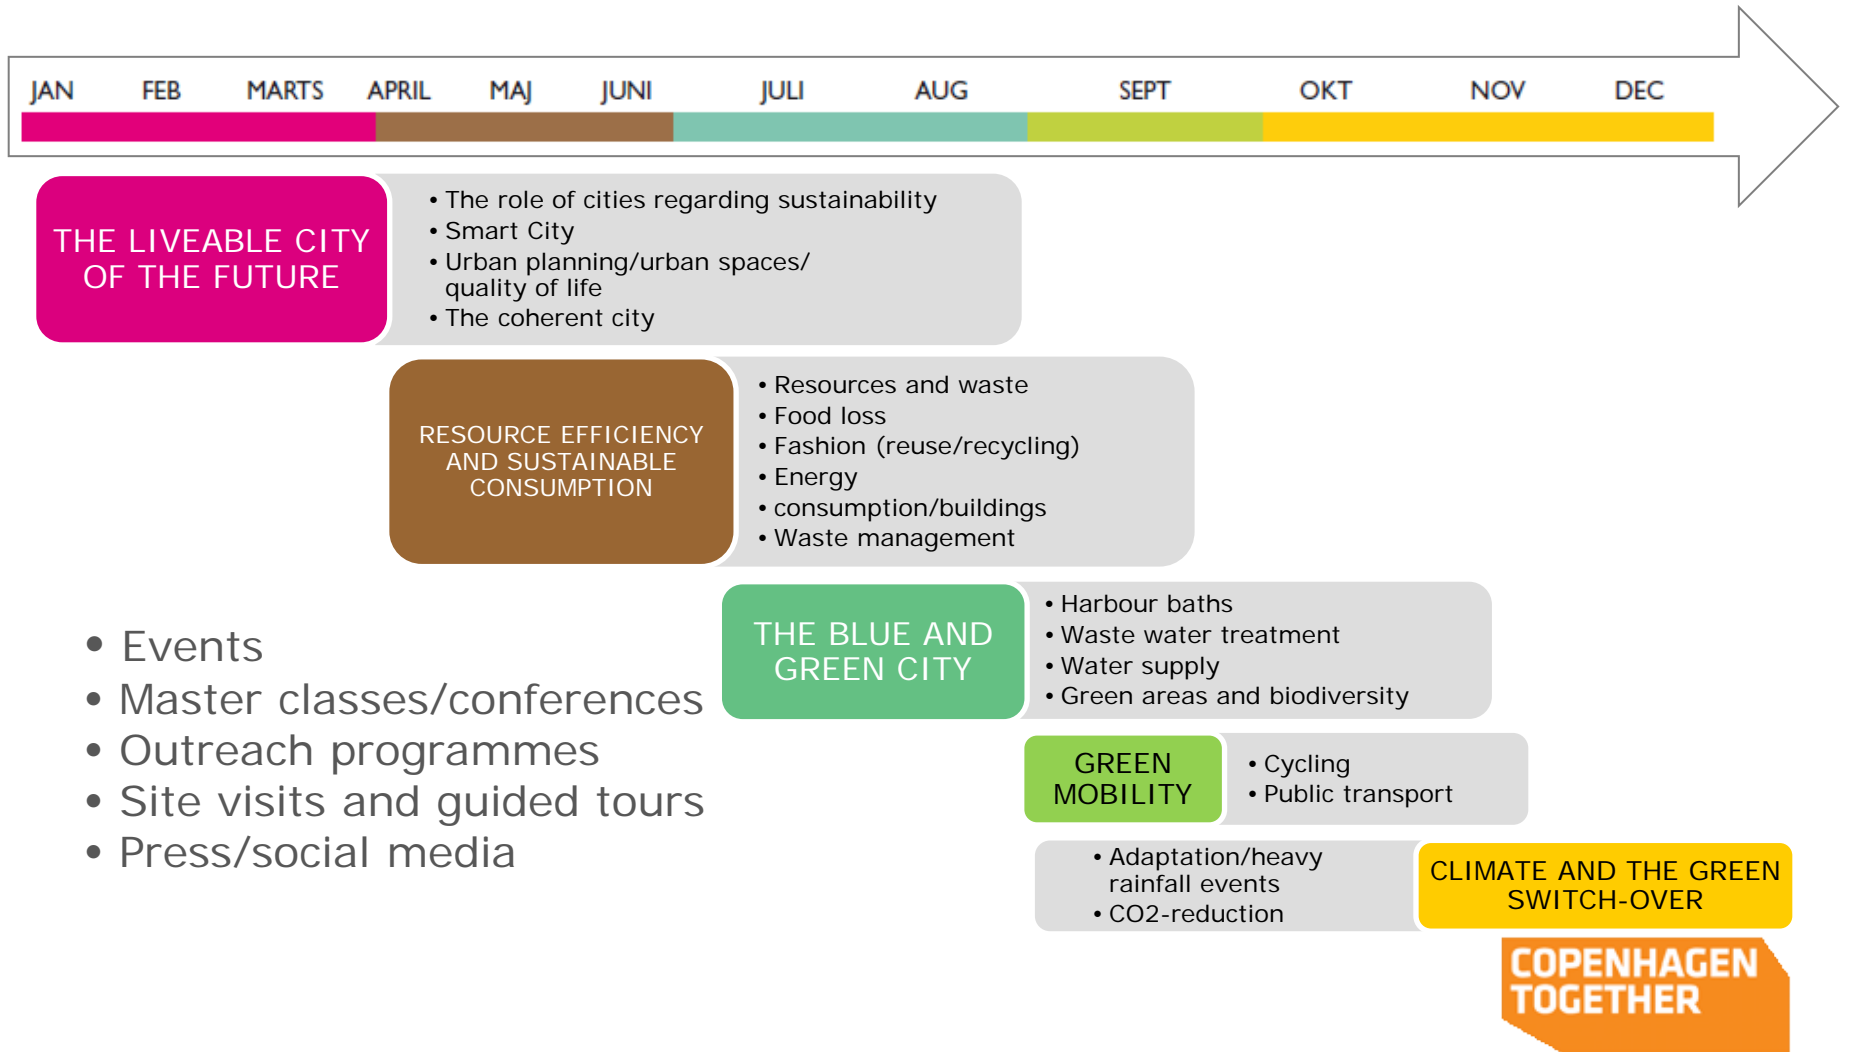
JAN FEB MARTS APRIL MAJ JUNI JULI AUG SEPT OKT NOV DEC

THE LIVEABLE CITY OF THE FUTURE

• The role of cities regarding sustainability
• Smart City
• Urban planning/urban spaces/ quality of life
• The coherent city

RESOURCE EFFICIENCY AND SUSTAINABLE CONSUMPTION

• Resources and waste
• Food loss
• Fashion (reuse/recycling)
• Energy
• consumption/buildings
• Waste management

• Events
• Master classes/conferences
• Outreach programmes
• Site visits and guided tours
• Press/social media

THE BLUE AND GREEN CITY

• Harbour baths
• Waste water treatment
• Water supply
• Green areas and biodiversity

GREEN MOBILITY

• Cycling
• Public transport

• Adaptation/heavy rainfall events
• CO2-reduction

CLIMATE AND THE GREEN SWITCH-OVER

COPENHAGEN TOGETHER